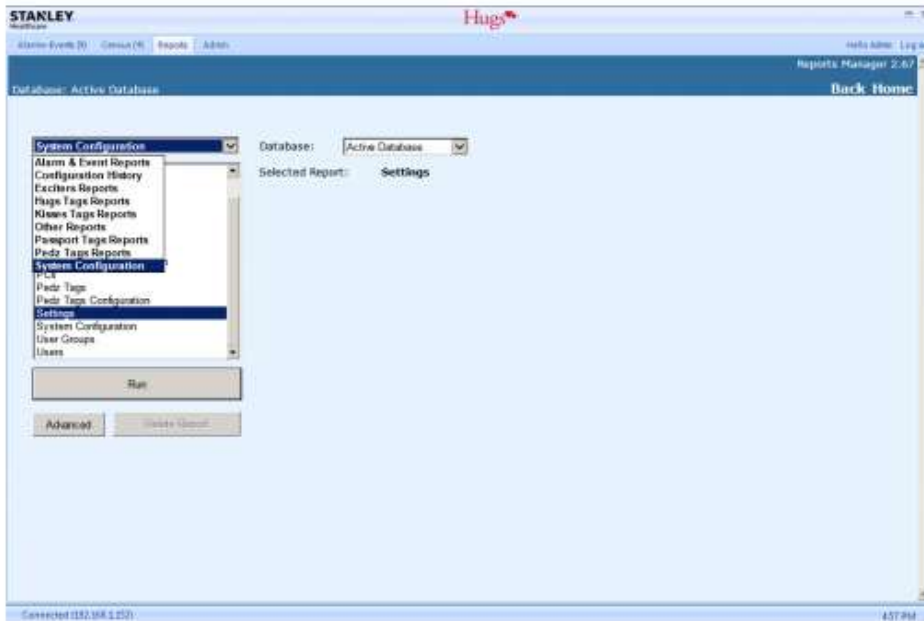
STANLEY
Healthcare

Hugs

Alarms-Events (9) Census (4) Reports Admin

Hello Admin Log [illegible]

Reports Manager 2.67

Database: Active Database

Back Home

System Configuration

Alarm & Event Reports
Configuration History
Exciters Reports
Hugs Tags Reports
Kisses Tags Reports
Other Reports
Passport Tags Reports
Pedz Tags Reports
System Configuration

PC4
Pedz Tags
Pedz Tags Configuration
Settings
System Configuration
User Groups
Users

Database: Active Database

Selected Report: Settings

Run

Advanced

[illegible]

Connected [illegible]

4:57 PM